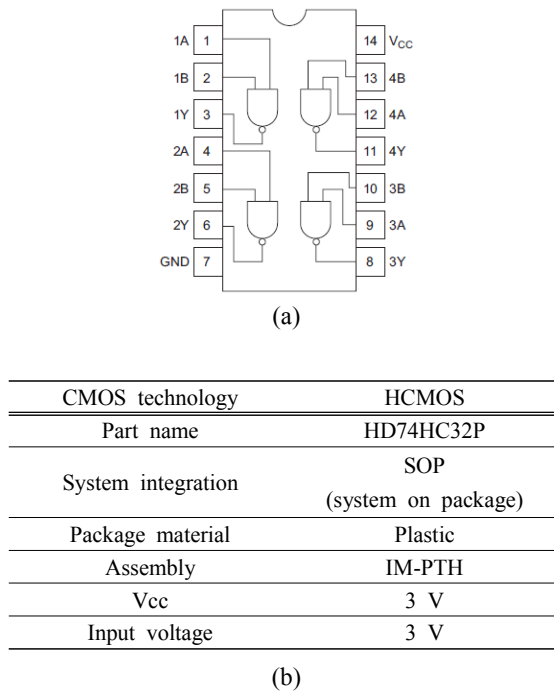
1A 1
1B 2
1Y 3
2A 4
2B 5
2Y 6
GND 7
14 $V_{CC}$
13 4B
12 4A
11 4Y
10 3B
9 3A
8 3Y

(a)

| CMOS technology | HCMOS |
|---|---|
| Part name | HD74HC32P |
| System integration | SOP (system on package) |
| Package material | Plastic |
| Assembly | IM-PTH |
| Vcc | 3 V |
| Input voltage | 3 V |

(b)